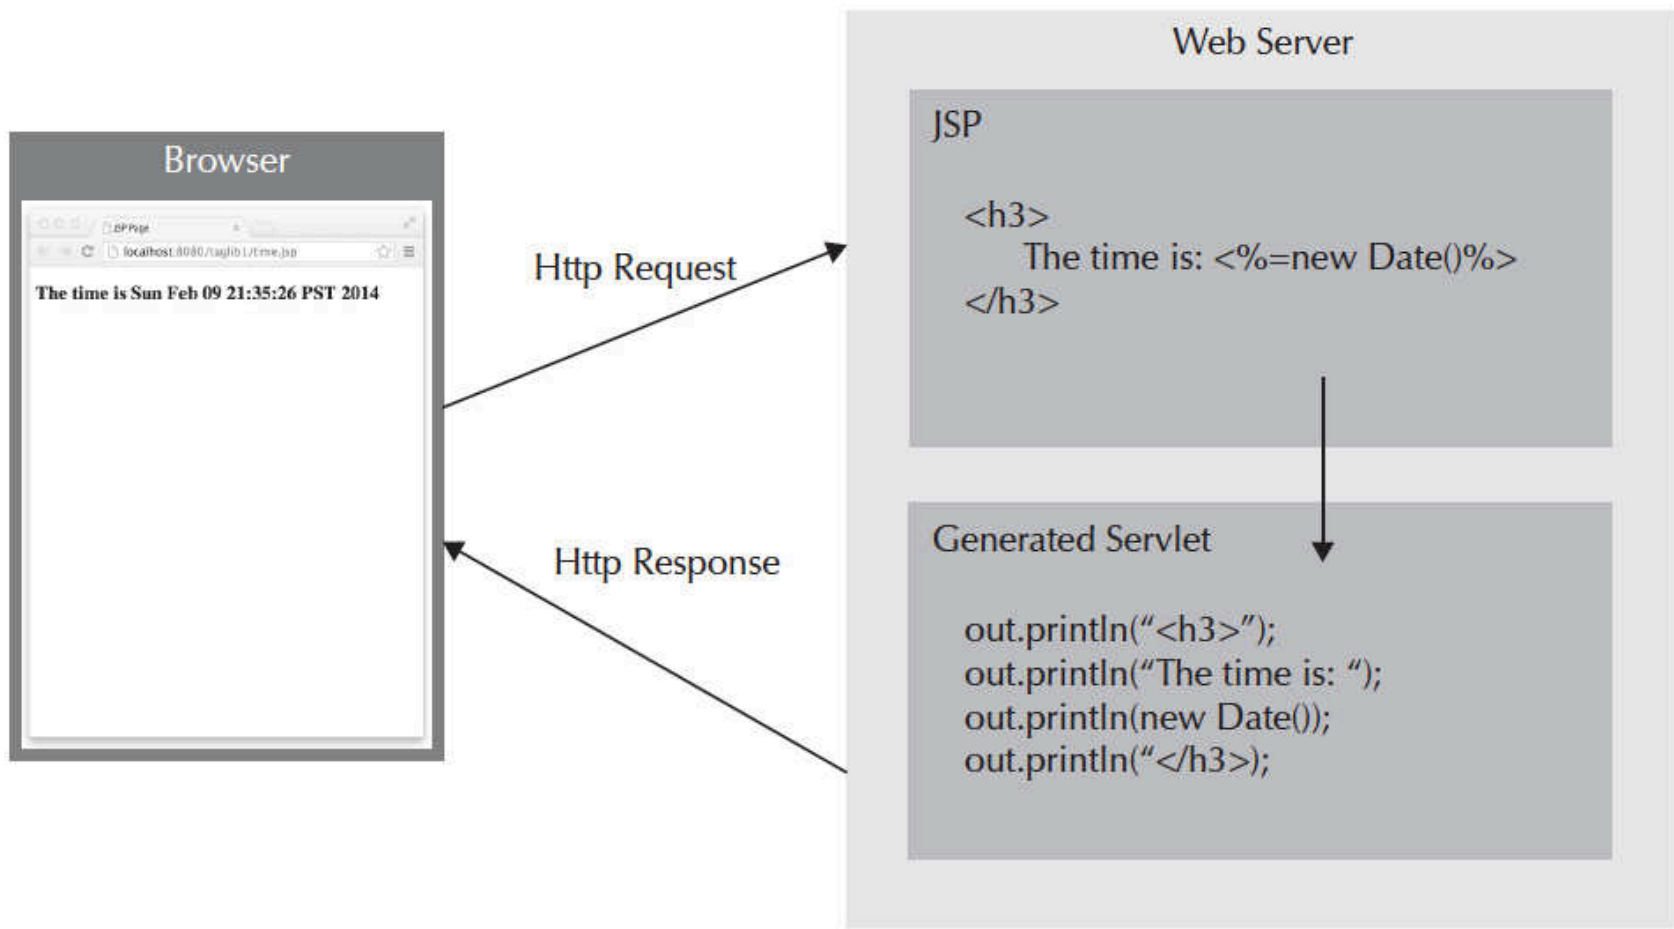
Browser

JSP Page

localhost:8080/taglib1/time.jsp

The time is Sun Feb 09 21:35:26 PST 2014

Http Request

Http Response

Web Server

JSP

<h3>
The time is: <%=new Date()%>
</h3>

Generated Servlet

out.println("<h3>");
out.println("The time is: ");
out.println(new Date());
out.println("</h3>);